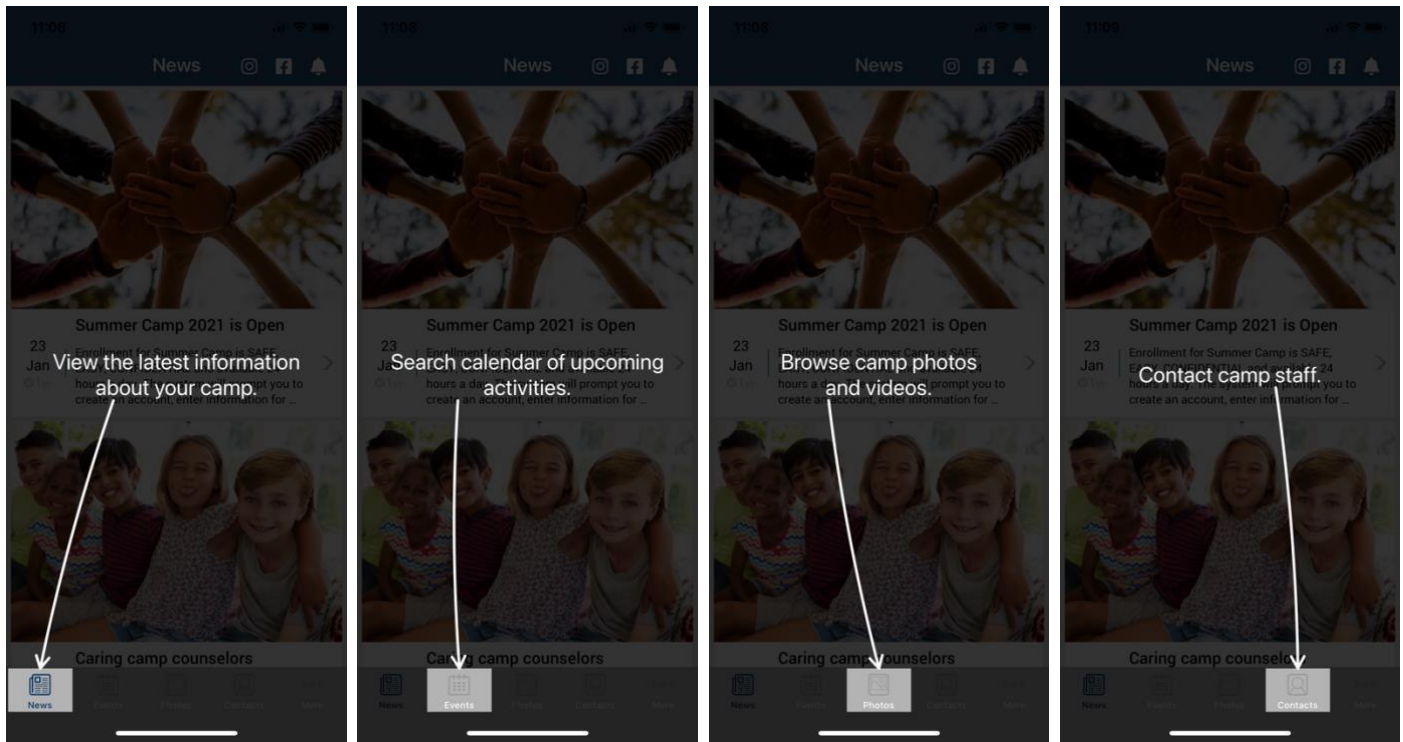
11:08

News

Summer Camp 2021 is Open

23
Jan

Enrollment for Summer Camp is SAFE, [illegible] hours a day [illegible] prompt you to create an account, enter information for ...

View the latest information about your camp

Caring camp counselors

News Events Photos Contacts More

11:08

News

Summer Camp 2021 is Open

23
Jan

Enrollment for Summer Camp is SAFE, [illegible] hours a day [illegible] prompt you to create an account, enter information for ...

Search calendar of upcoming activities.

Caring camp counselors

News Events Photos Contacts More

11:08

News

Summer Camp 2021 is Open

23
Jan

hours a day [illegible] prompt you to create an account, enter information for ...

Browse camp photos and videos

Caring camp counselors

News Events Photos Contacts More

11:09

News

Summer Camp 2021 is Open

23
Jan

Enrollment for Summer Camp is SAFE, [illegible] 24 hours a day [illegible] prompt you to create an account, enter information for ...

Contact camp staff

Caring camp counselors

News Events Photos Contacts More